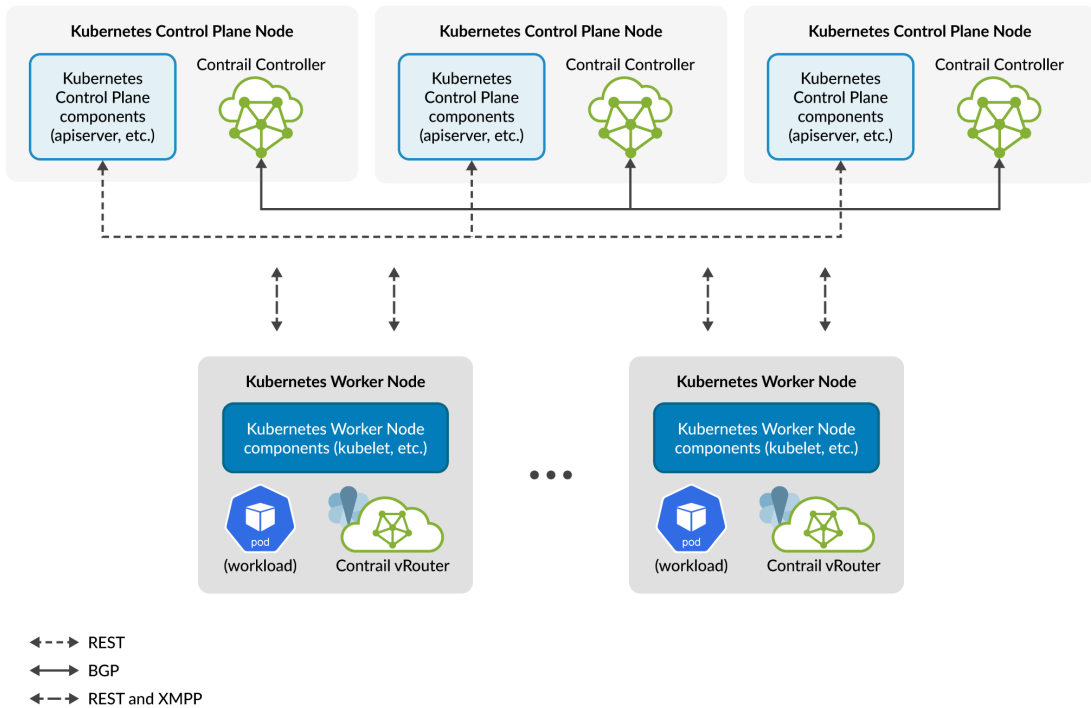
Kubernetes Control Plane Node

Kubernetes Control Plane components (apiserver, etc.)

Contrail Controller

Kubernetes Control Plane Node

Kubernetes Control Plane components (apiserver, etc.)

Contrail Controller

Kubernetes Control Plane Node

Kubernetes Control Plane components (apiserver, etc.)

Contrail Controller

Kubernetes Worker Node

Kubernetes Worker Node components (kubelet, etc.)

pod

(workload)

Contrail vRouter

Kubernetes Worker Node

Kubernetes Worker Node components (kubelet, etc.)

pod

(workload)

Contrail vRouter

REST

BGP

REST and XMPP